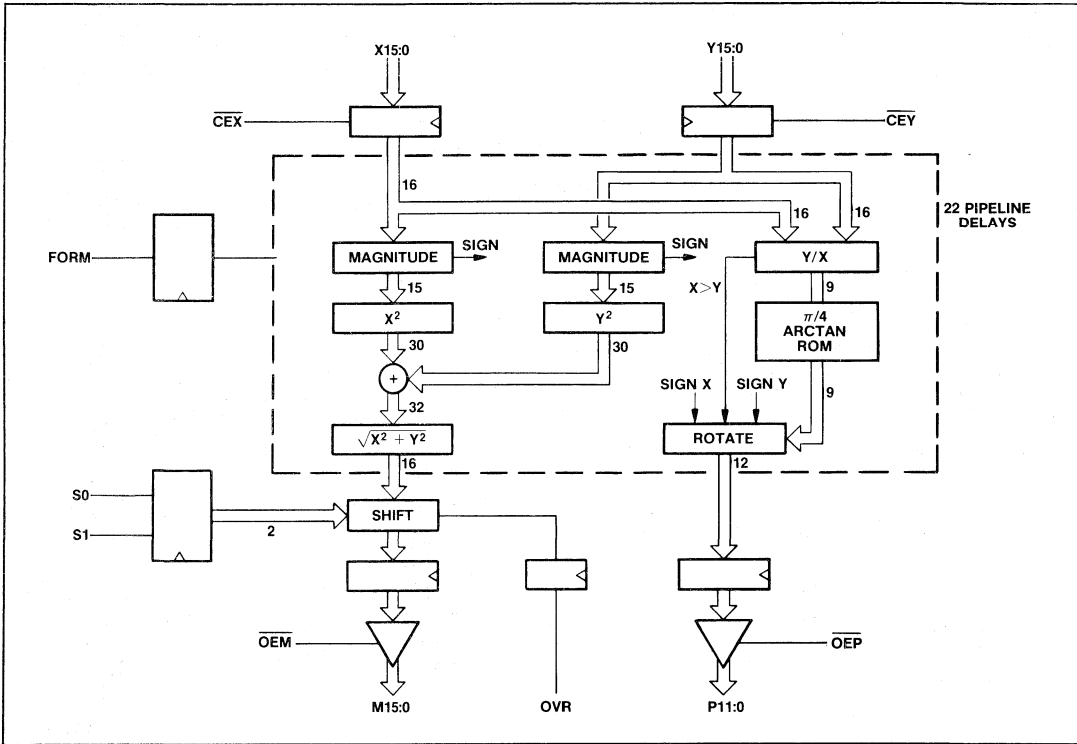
X15:0

Y15:0

$\overline{CEX}$

$\overline{CEY}$

16

16

16

22 PIPELINE DELAYS

FORM

MAGNITUDE

SIGN

MAGNITUDE

SIGN

Y/X

15

15

X>Y

9

$X^2$

$Y^2$

$\pi/4$ ARCTAN ROM

30

30

SIGN X

SIGN Y

9

+

32

ROTATE

$\sqrt{X^2 + Y^2}$

16

12

S0

S1

SHIFT

2

$\overline{OEM}$

$\overline{OEP}$

M15:0

OVR

P11:0